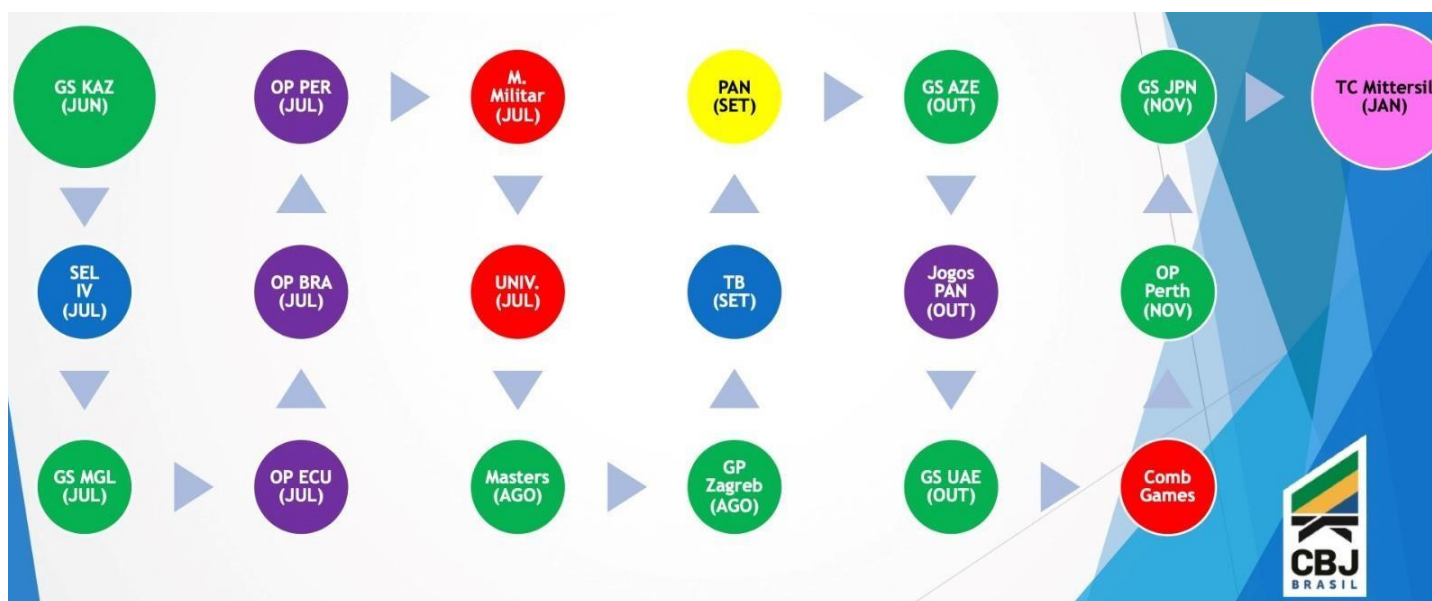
GS KAZ (JUN)

SEL IV (JUL)

GS MGL (JUL)

OP ECU (JUL)

OP BRA (JUL)

OP PER (JUL)

M. Militar (JUL)

UNIV. (JUL)

Masters (AGO)

GP Zagreb (AGO)

TB (SET)

PAN (SET)

GS AZE (OUT)

Jogos PAN (OUT)

GS UAE (OUT)

Comb Games

OP Perth (NOV)

GS JPN (NOV)

TC Mittersil (JAN)

CBJ BRASIL